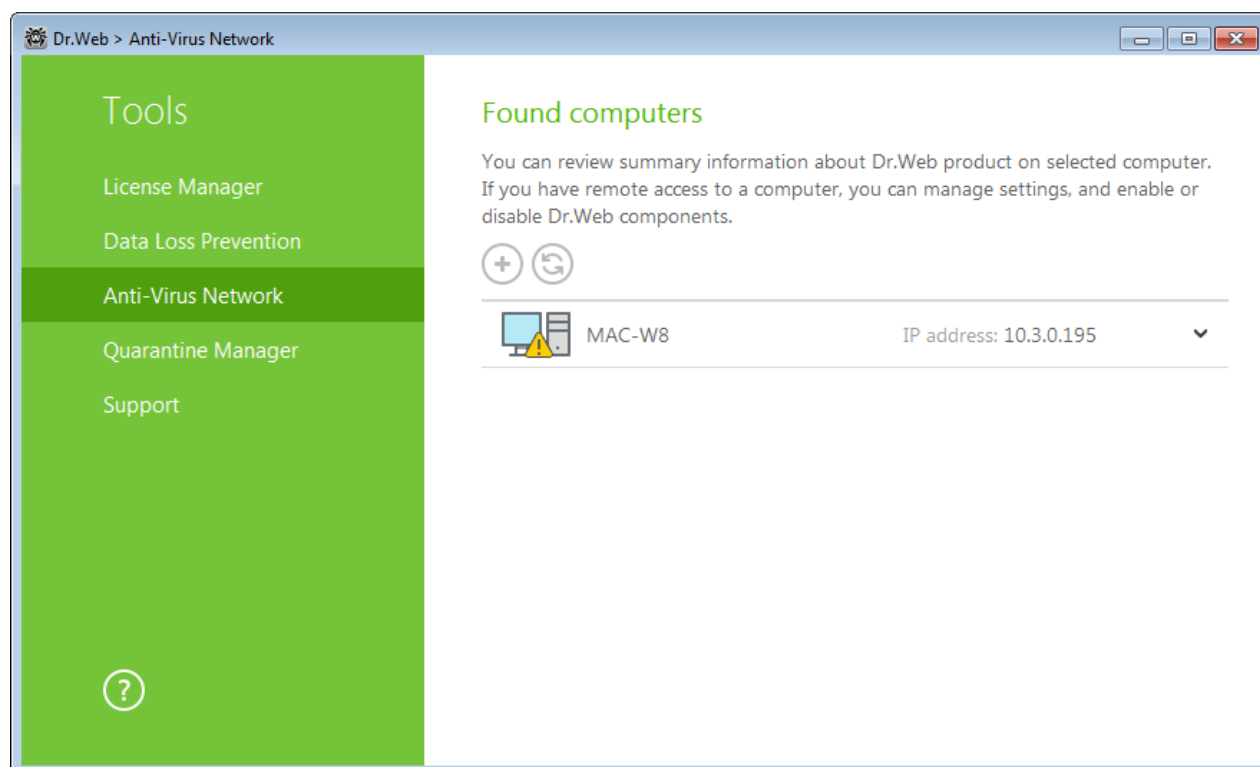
Dr.Web > Anti-Virus Network

Tools

License Manager

Data Loss Prevention

Anti-Virus Network

Quarantine Manager

Support

?

Found computers

You can review summary information about Dr.Web product on selected computer. If you have remote access to a computer, you can manage settings, and enable or disable Dr.Web components.

MAC-W8

IP address: 10.3.0.195